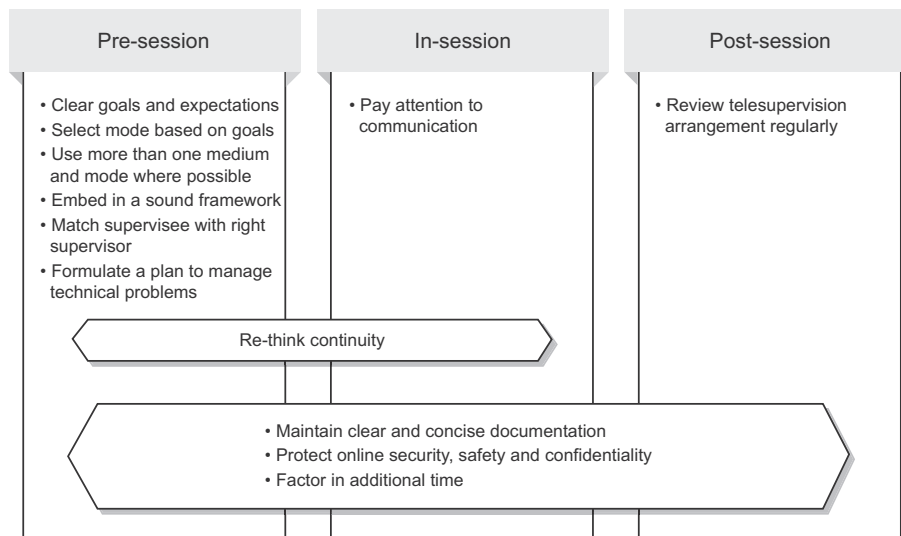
Pre-session

In-session

Post-session

• Clear goals and expectations
• Select mode based on goals
• Use more than one medium and mode where possible
• Embed in a sound framework
• Match supervisee with right supervisor
• Formulate a plan to manage technical problems

• Pay attention to communication

• Review telesupervision arrangement regularly

Re-think continuity

• Maintain clear and concise documentation
• Protect online security, safety and confidentiality
• Factor in additional time